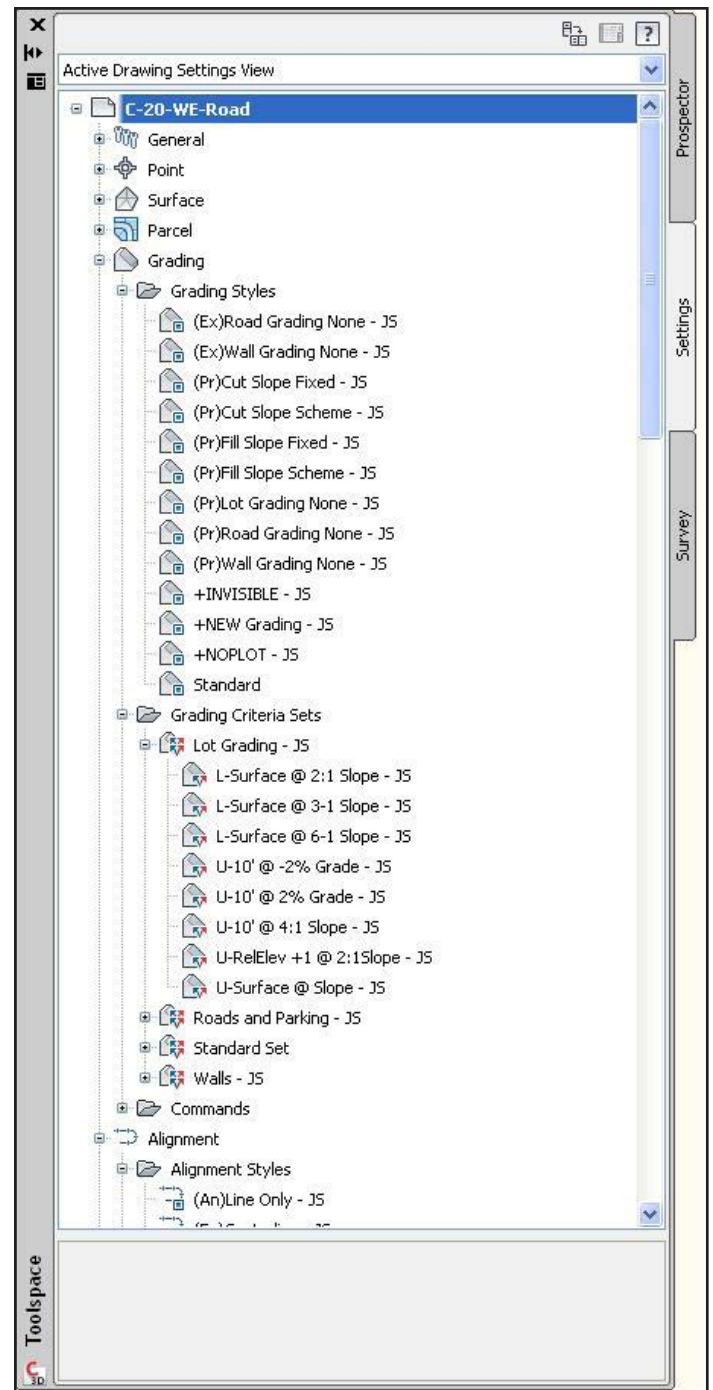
Active Drawing Settings View

C-20-WE-Road
General
Point
Surface
Parcel
Grading
Grading Styles
(Ex)Road Grading None - JS
(Ex)Wall Grading None - JS
(Pr)Cut Slope Fixed - JS
(Pr)Cut Slope Scheme - JS
(Pr)Fill Slope Fixed - JS
(Pr)Fill Slope Scheme - JS
(Pr)Lot Grading None - JS
(Pr)Road Grading None - JS
(Pr)Wall Grading None - JS
+INVISIBLE - JS
+NEW Grading - JS
+NOPLOT - JS
Standard
Grading Criteria Sets
Lot Grading - JS
L-Surface @ 2:1 Slope - JS
L-Surface @ 3-1 Slope - JS
L-Surface @ 6-1 Slope - JS
U-10' @ -2% Grade - JS
U-10' @ 2% Grade - JS
U-10' @ 4:1 Slope - JS
U-RelElev +1 @ 2:1Slope - JS
U-Surface @ Slope - JS
Roads and Parking - JS
Standard Set
Walls - JS
Commands
Alignment
Alignment Styles
(An)Line Only - JS
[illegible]

Prospector
Settings
Survey
Toolspace